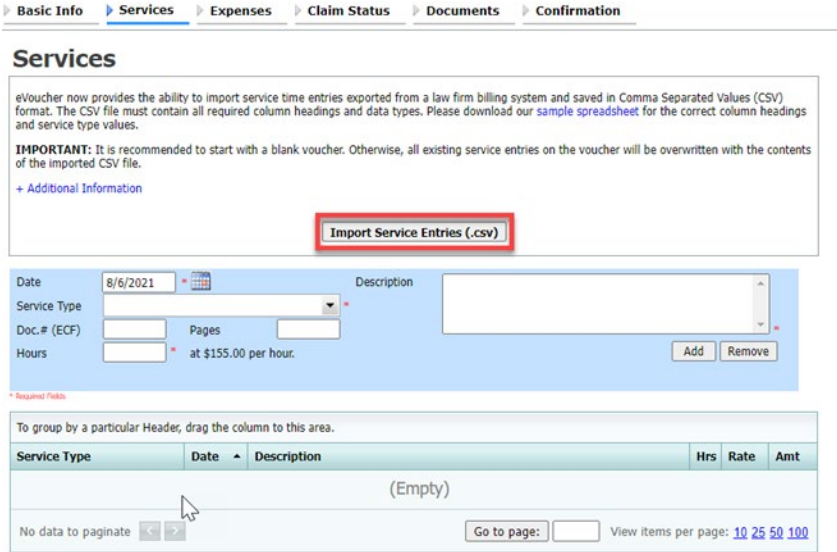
Basic Info Services Expenses Claim Status Documents Confirmation

Services

eVoucher now provides the ability to import service time entries exported from a law firm billing system and saved in Comma Separated Values (CSV) format. The CSV file must contain all required column headings and data types. Please download our sample spreadsheet for the correct column headings and service type values.

IMPORTANT: It is recommended to start with a blank voucher. Otherwise, all existing service entries on the voucher will be overwritten with the contents of the imported CSV file.

+ Additional Information

Import Service Entries (.csv)

Date 8/6/2021 *
Service Type *
Doc.# (ECF) Pages
Hours * at $155.00 per hour.
Description *
Add Remove

* Required Fields

To group by a particular Header, drag the column to this area.

| Service Type | Date | Description | Hrs | Rate | Amt |
|---|---|---|---|---|---|
| (Empty) | | | | | |

No data to paginate Go to page: View items per page: 10 25 50 100